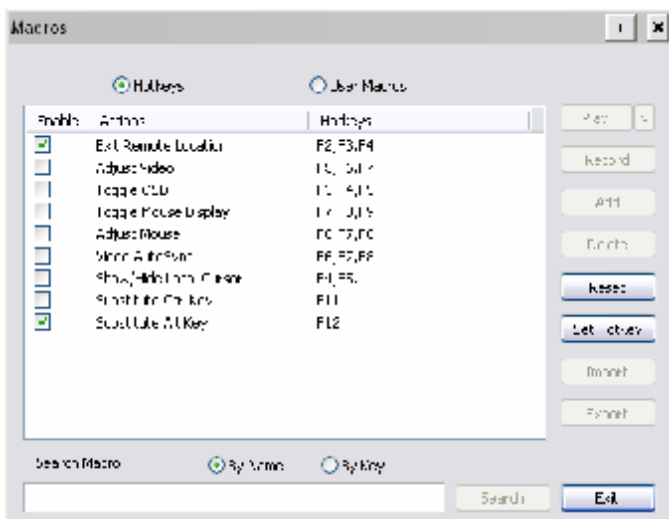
Macros

Hotkeys
User Macros

| Enable | Action | Hotkeys |
|---|---|---|
| ☑ | Exit Remote Location | F2, F3, F4 |
| ☐ | Adjust Video | F5, F6, F7 |
| ☐ | Toggle OSD | F1, F8, F9 |
| ☐ | Toggle Mouse Display | F4, F8, F9 |
| ☐ | Adjust Mouse | F6, F7, F8 |
| ☐ | Video Auto Sync | F6, F7, F8 |
| ☐ | Show/Hide Local Cursor | F4, F5 |
| ☐ | Substitute Ctrl Key | F11 |
| ☑ | Substitute Alt Key | F12 |

Play
Record
Add
Delete
Reset
Set Hotkey
Import
Export

Search Macro
By Name
By Key
Search
Exit